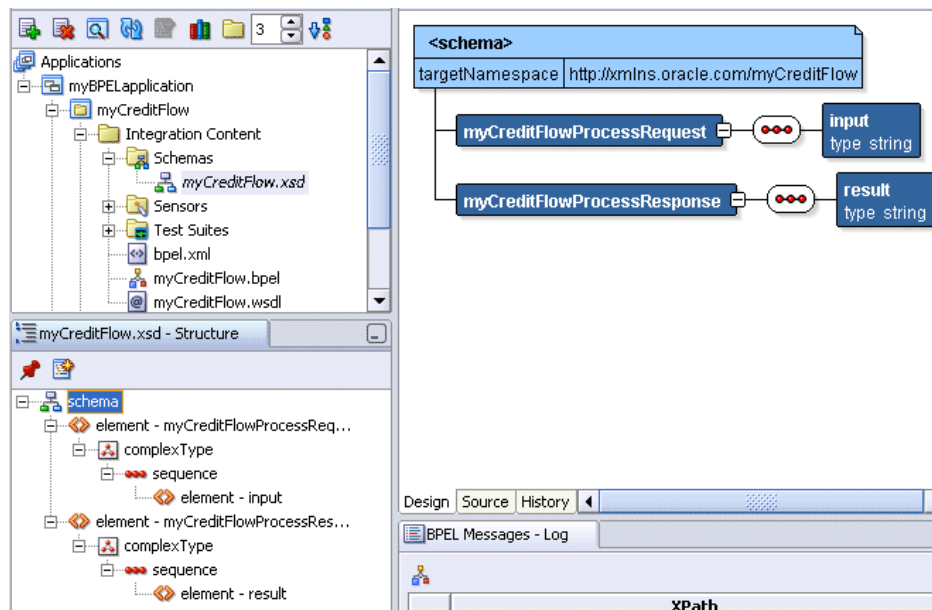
3

Applications
myBPELapplication
myCreditFlow
Integration Content
Schemas
myCreditFlow.xsd
Sensors
Test Suites
bpel.xml
myCreditFlow.bpel
myCreditFlow.wsdl

myCreditFlow.xsd - Structure

schema
element - myCreditFlowProcessReq...
complexType
sequence
element - input
element - myCreditFlowProcessRes...
complexType
sequence
element - result

<schema>
targetNamespace http://xmlns.oracle.com/myCreditFlow

myCreditFlowProcessRequest
input
type string

myCreditFlowProcessResponse
result
type string

Design Source History

BPEL Messages - Log

XPath